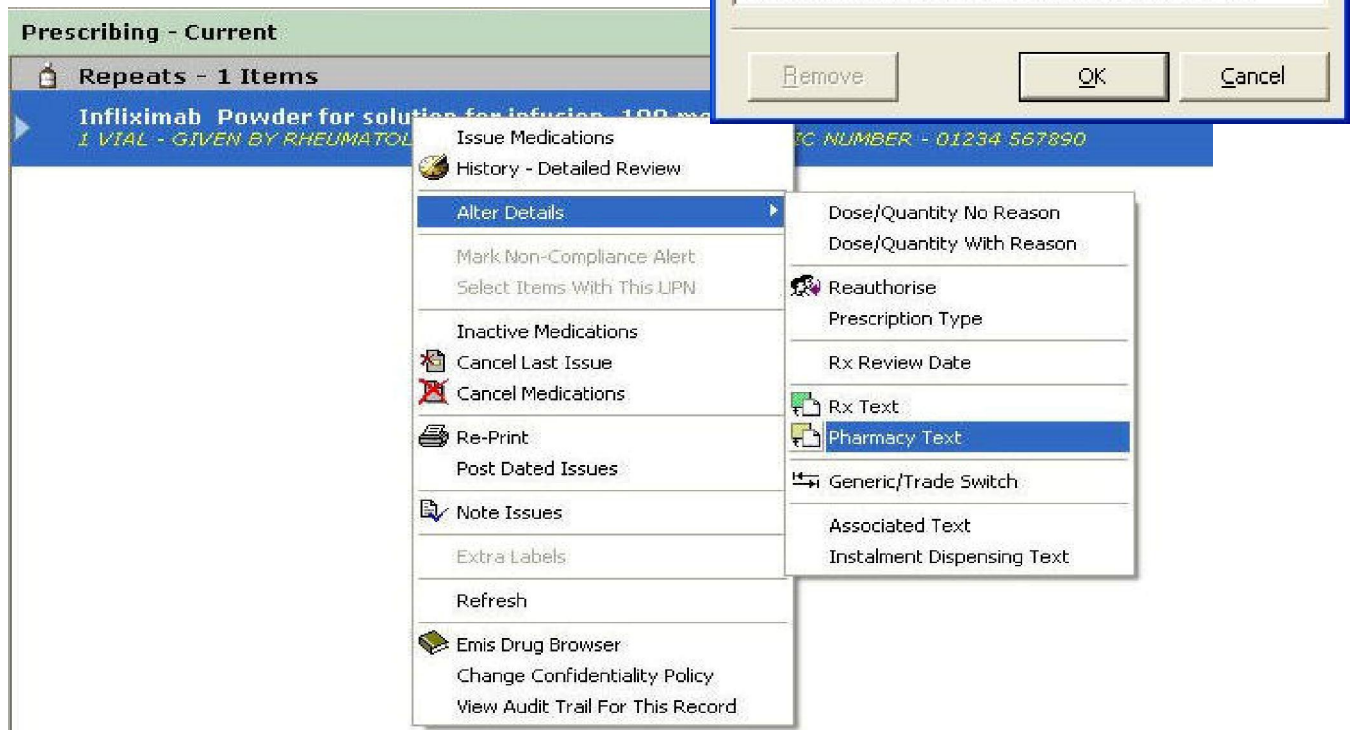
Prescribing - Current

Repeats - 1 Items

Infliximab Powder for solution for infusion 100 m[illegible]
1 VIAL - GIVEN BY RHEUMATOL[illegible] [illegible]IC NUMBER - 01234 567890

Remove
OK
Cancel

Issue Medications
History - Detailed Review
Alter Details
Mark Non-Compliance Alert
Select Items With This UPN
Inactive Medications
Cancel Last Issue
Cancel Medications
Re-Print
Post Dated Issues
Note Issues
Extra Labels
Refresh
Emis Drug Browser
Change Confidentiality Policy
View Audit Trail For This Record

Dose/Quantity No Reason
Dose/Quantity With Reason
Reauthorise
Prescription Type
Rx Review Date
Rx Text
Pharmacy Text
Generic/Trade Switch
Associated Text
Instalment Dispensing Text